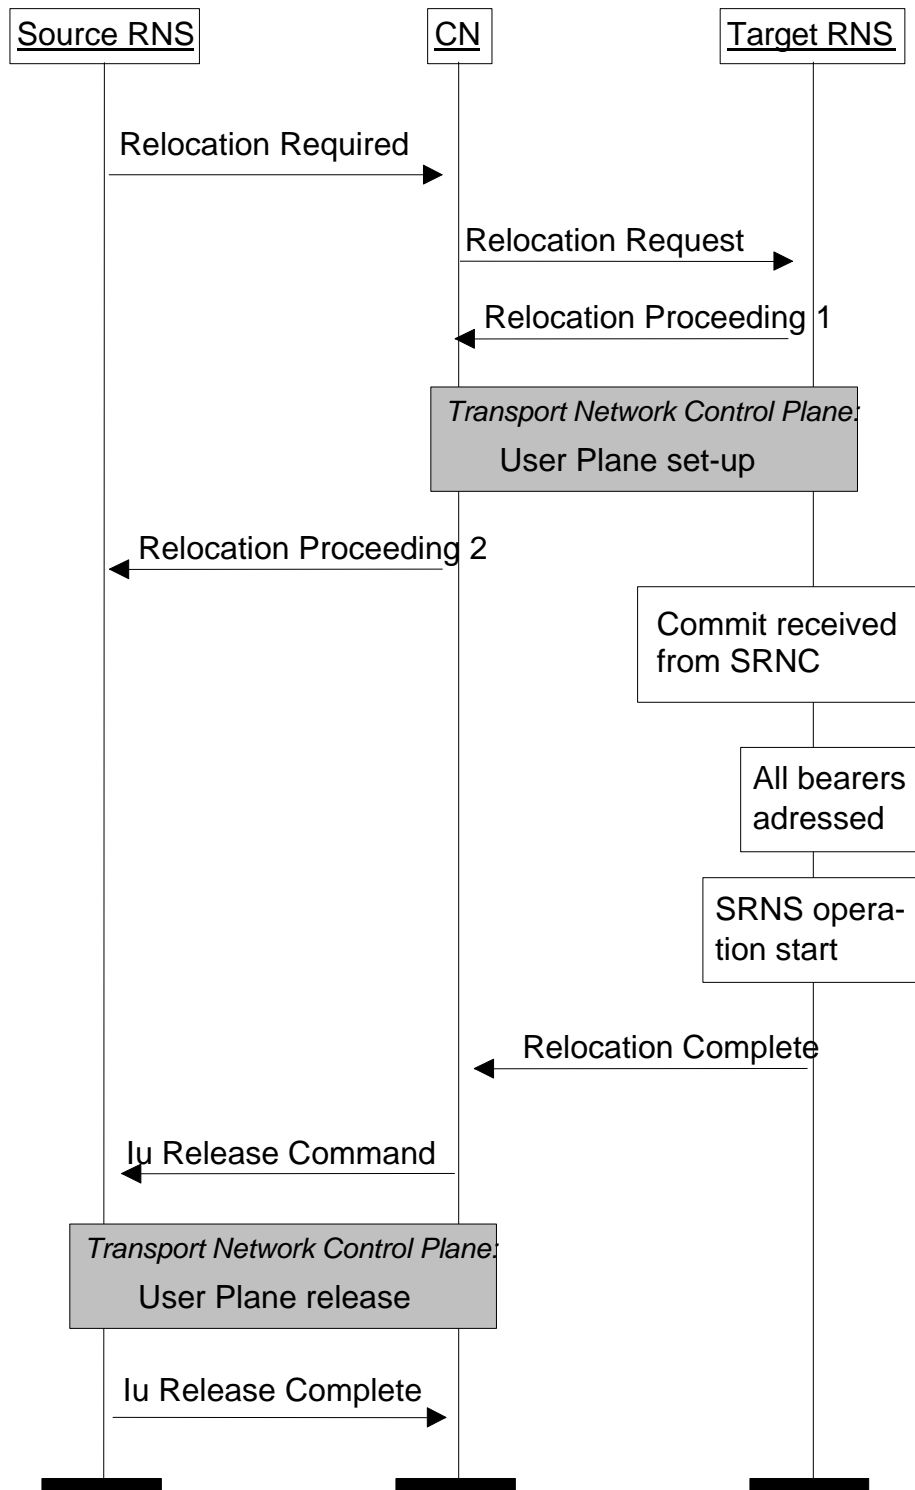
Source RNS

CN

Target RNS

Relocation Required

Relocation Request

Relocation Proceeding 1

Transport Network Control Plane:

User Plane set-up

Relocation Proceeding 2

Commit received from SRNC

All bearers adressed

SRNS operation start

Relocation Complete

Iu Release Command

Transport Network Control Plane:

User Plane release

Iu Release Complete